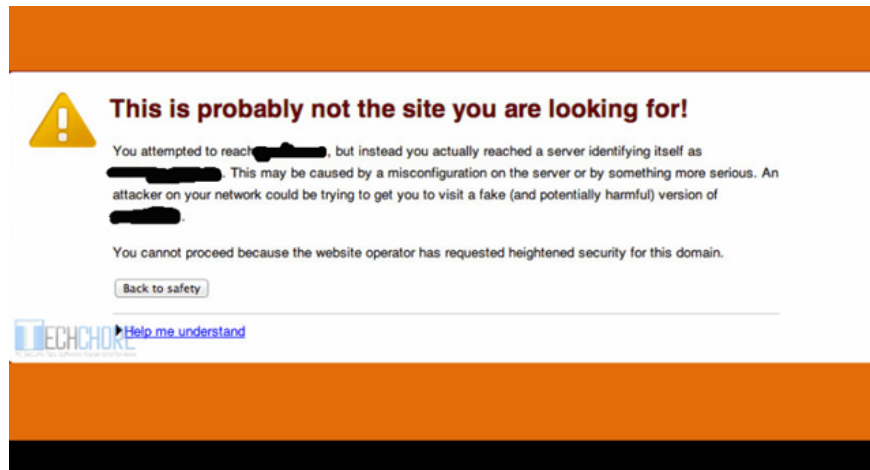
This is probably not the site you are looking for!

You attempted to reach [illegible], but instead you actually reached a server identifying itself as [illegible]. This may be caused by a misconfiguration on the server or by something more serious. An attacker on your network could be trying to get you to visit a fake (and potentially harmful) version of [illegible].

You cannot proceed because the website operator has requested heightened security for this domain.

Back to safety

TECHCHORE

Help me understand